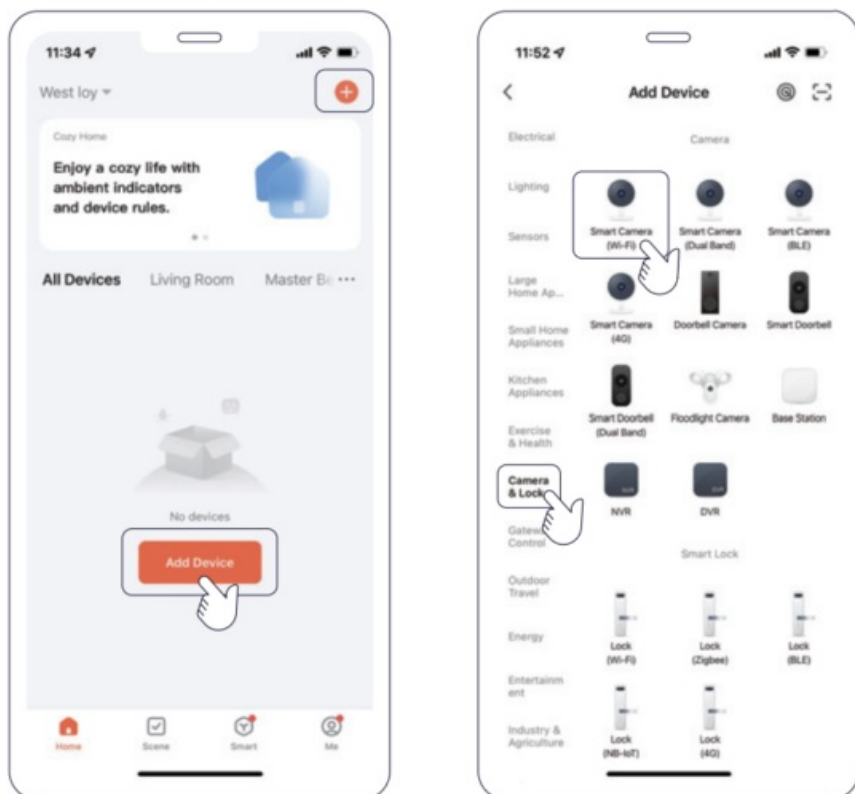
11:34

West loy

Cozy Home

Enjoy a cozy life with ambient indicators and device rules.

All Devices Living Room Master Be ···

No devices

Add Device

Home Scene Smart Me

11:52

Add Device

Electrical

Lighting

Sensors

Large Home Ap...

Small Home Appliances

Kitchen Appliances

Exercise & Health

Camera & Lock

Gatew Control

Outdoor Travel

Energy

Entertainm ent

Industry & Agriculture

Camera

Smart Camera (Wi-Fi)

Smart Camera (Dual Band)

Smart Camera (BLE)

Smart Camera (4G)

Doorbell Camera

Smart Doorbell

Smart Doorbell (Dual Band)

Floodlight Camera

Base Station

NVR

DVR

Smart Lock

Lock (Wi-Fi)

Lock (Zigbee)

Lock (BLE)

Lock (NB-IoT)

Lock (4G)